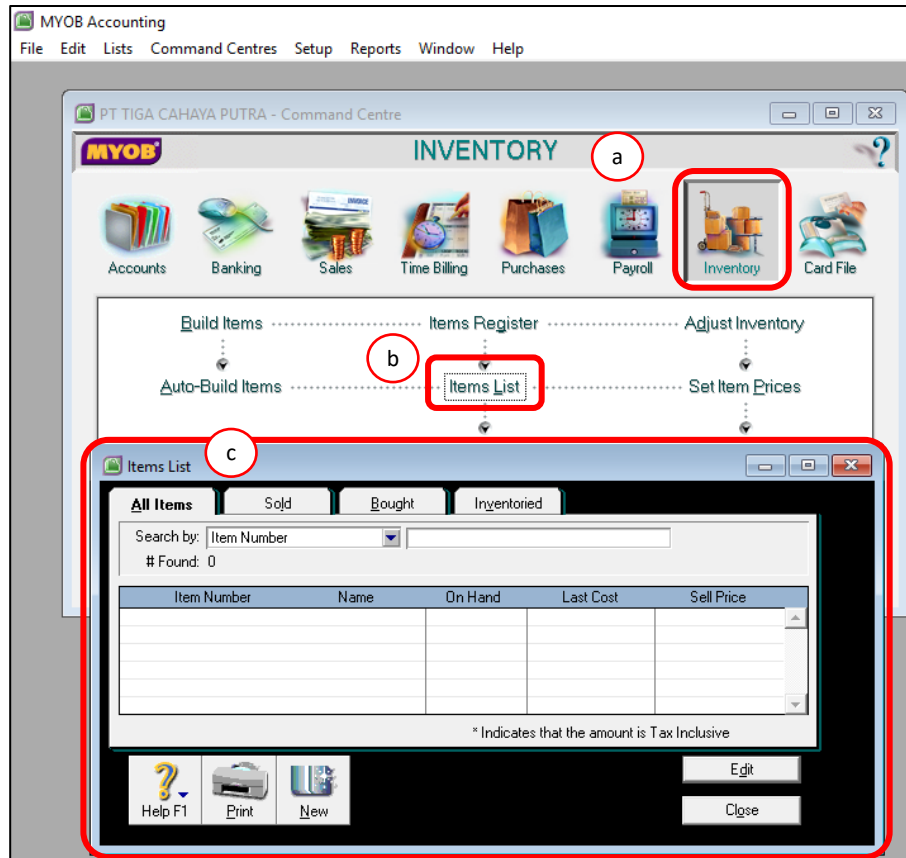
MYOB Accounting
File Edit Lists Command Centres Setup Reports Window Help

PT TIGA CAHAYA PUTRA - Command Centre
MYOB
INVENTORY
a
Accounts Banking Sales Time Billing Purchases Payroll Inventory Card File

Build Items
Items Register
Adjust Inventory
b
Auto-Build Items
Items List
Set Item Prices

c
Items List
All Items
Sold
Bought
Inventoried
Search by: Item Number
# Found: 0

| Item Number | Name | On Hand | Last Cost | Sell Price |
|---|---|---|---|---|
| | | | | |

* Indicates that the amount is Tax Inclusive

Help F1 Print New
Edit
Close